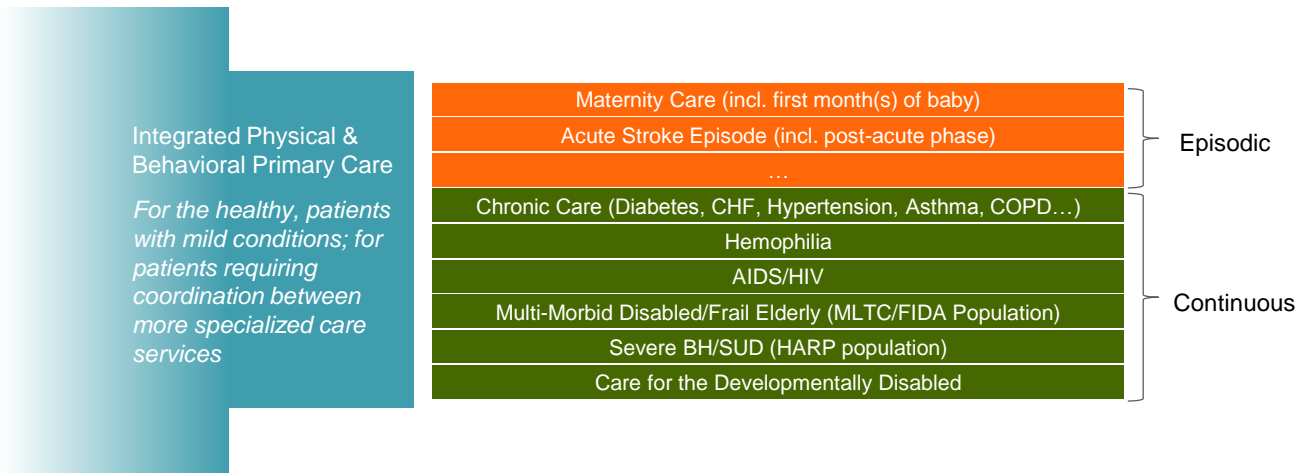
Integrated Physical & Behavioral Primary Care

For the healthy, patients with mild conditions; for patients requiring coordination between more specialized care services

Maternity Care (incl. first month(s) of baby)

Acute Stroke Episode (incl. post-acute phase)

…

Chronic Care (Diabetes, CHF, Hypertension, Asthma, COPD…)

Hemophilia

AIDS/HIV

Multi-Morbid Disabled/Frail Elderly (MLTC/FIDA Population)

Severe BH/SUD (HARP population)

Care for the Developmentally Disabled

Episodic

Continuous